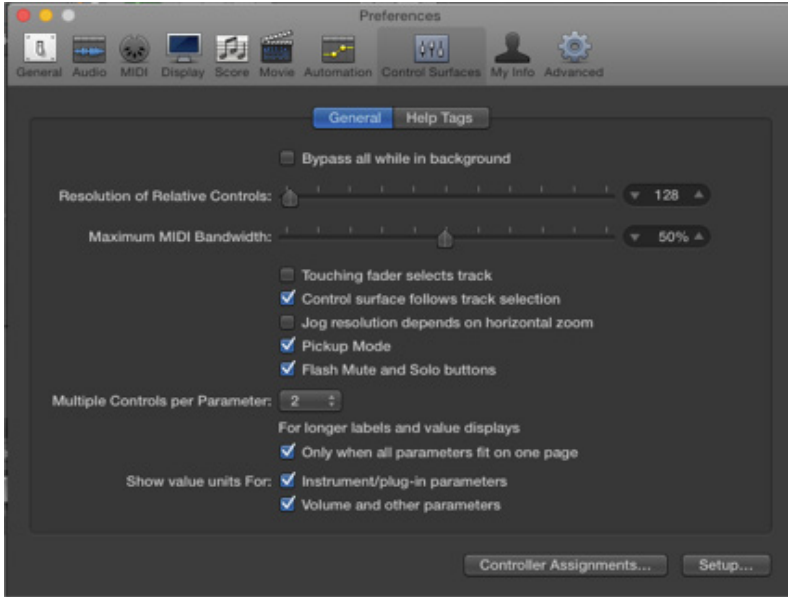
Preferences

General Audio MIDI Display Score Movie Automation Control Surfaces My Info Advanced

General Help Tags

Bypass all while in background

Resolution of Relative Controls: 128

Maximum MIDI Bandwidth: 50%

Touching fader selects track

Control surface follows track selection

Jog resolution depends on horizontal zoom

Pickup Mode

Flash Mute and Solo buttons

Multiple Controls per Parameter: 2

For longer labels and value displays

Only when all parameters fit on one page

Show value units For: Instrument/plug-in parameters

Volume and other parameters

Controller Assignments... Setup...